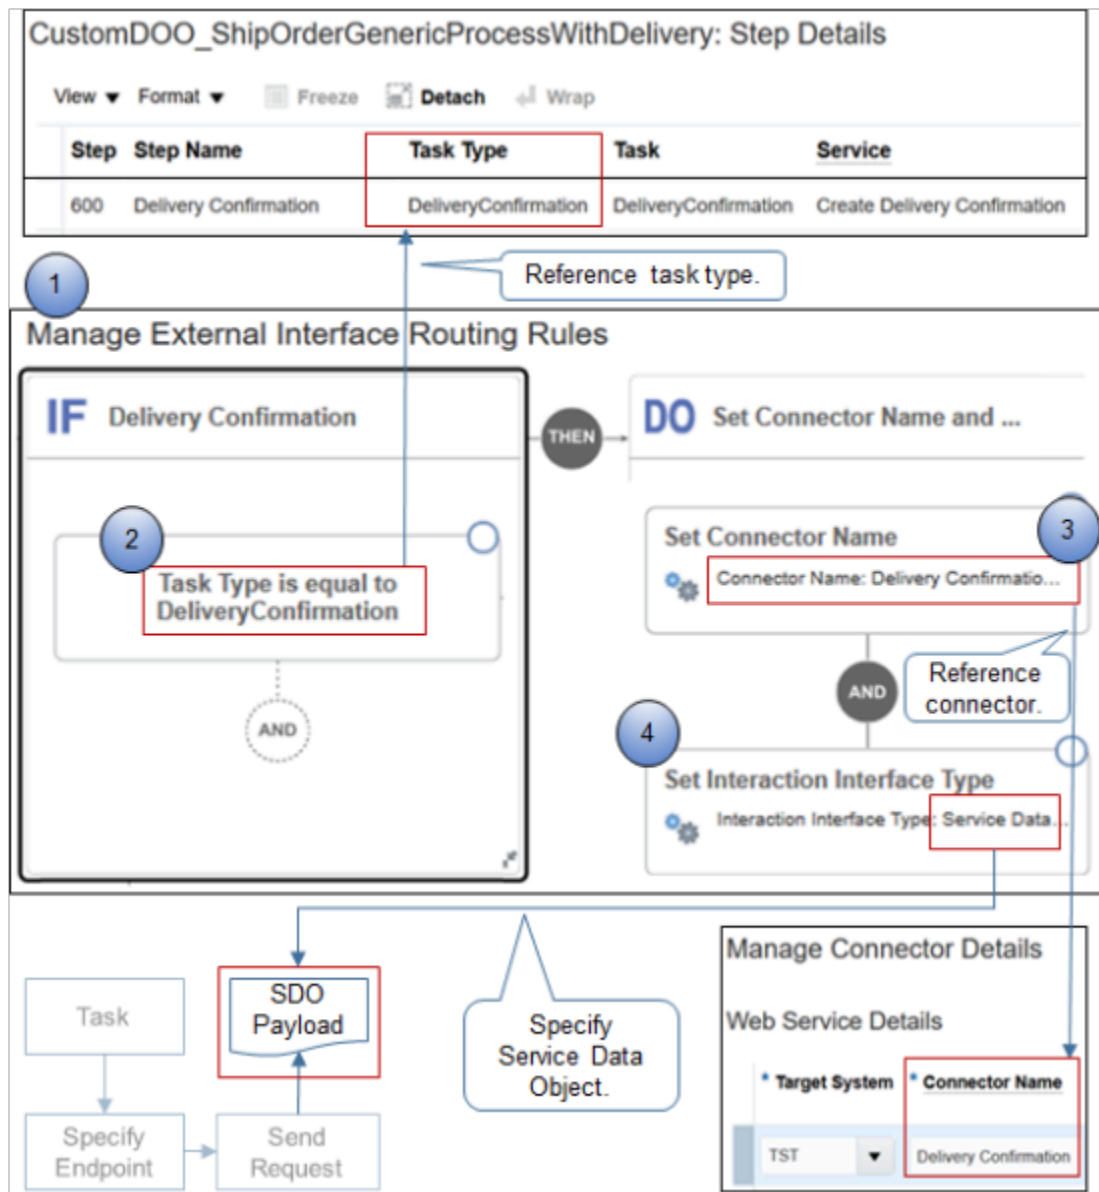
CustomDOO_ShipOrderGenericProcessWithDelivery: Step Details

View ▾ Format ▾ Freeze Detach Wrap

| Step | Step Name | Task Type | Task | Service |
|---|---|---|---|---|
| 600 | Delivery Confirmation | DeliveryConfirmation | DeliveryConfirmation | Create Delivery Confirmation |

Reference task type.

1

Manage External Interface Routing Rules

IF Delivery Confirmation

THEN

DO Set Connector Name and ...

2

Task Type is equal to DeliveryConfirmation

AND

Set Connector Name

3

Connector Name: Delivery Confirmatio...

AND

Reference connector.

4

Set Interaction Interface Type

Interaction Interface Type: Service Data...

Task

SDO Payload

Specify Service Data Object.

Manage Connector Details

Web Service Details

* Target System * Connector Name

TST Delivery Confirmation

Specify Endpoint

Send Request